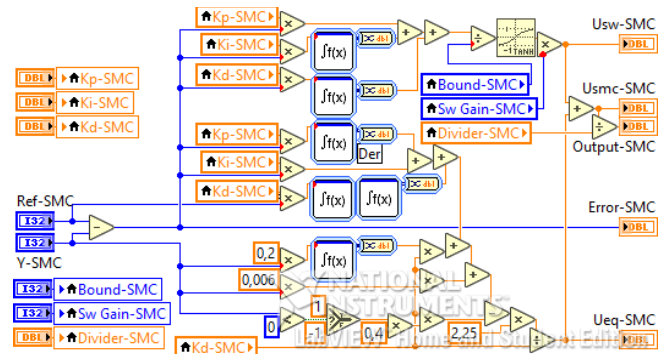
Kp-SMC
Ki-SMC
Kd-SMC
DBL Kp-SMC
DBL Ki-SMC
DBL Kd-SMC
$\int f(x)$
$\int f(x)$
DBL
DBL
TANH
Usw-SMC
DBL
Bound-SMC
Sw Gain-SMC
Usmc-SMC
DBL
DBL
Divider-SMC
Output-SMC
Kp-SMC
$\int f(x)$
DBL
Der
Ki-SMC
Kd-SMC
$\int f(x)$
$\int f(x)$
DBL
Ref-SMC
I32
I32
Y-SMC
Error-SMC
DBL
0,2
$\int f(x)$
DBL
0,006
I32 Bound-SMC
I32 Sw Gain-SMC
DBL Divider-SMC
1
0
-1
0,4
2,25
Kd-SMC
Ueq-SMC
DBL
NATIONAL INSTRUMENTS
LabVIEW Home and Student Edition